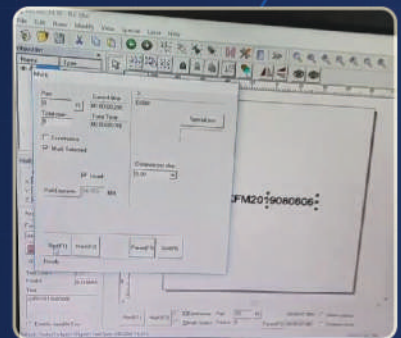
File Edit Draw Modify View Special Laser Help

Mark

Part

Tolerance

Continuous

Mark Selected

Current Mark

Total Time

Enter

Special ...

Cursor

Hold

Red(F1)

Mark(F2)

Param(F3)

Stop(F4)

Ready

EFM2019080606

Red(F1)

Mark(F2)

Continuous

Param

Enable variable text